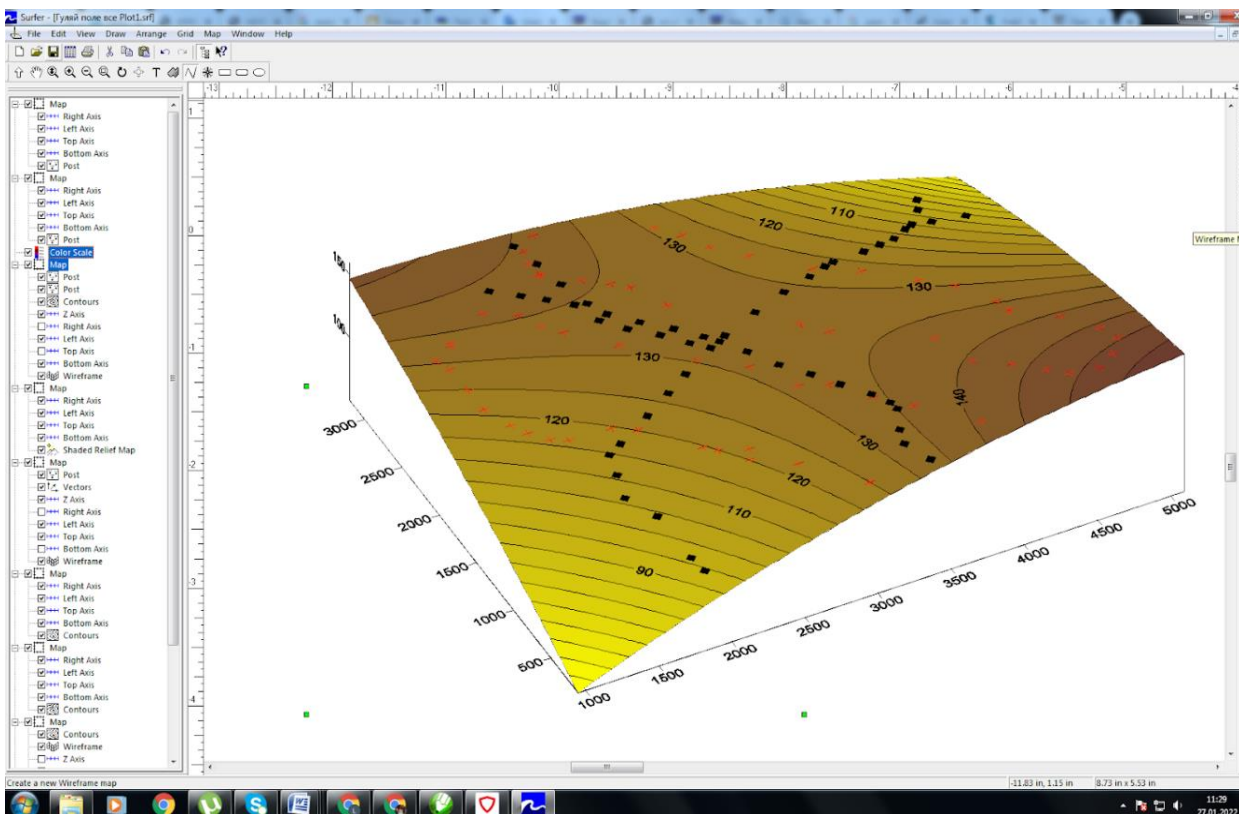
Surfer - [Гуляй поле все Plot1.srf]
File Edit View Draw Arrange Grid Map Window Help

Map
Right Axis
Left Axis
Top Axis
Bottom Axis
Post
Map
Right Axis
Left Axis
Top Axis
Bottom Axis
Post
Color Scale
Map
Post
Post
Contours
Z Axis
Right Axis
Left Axis
Top Axis
Bottom Axis
Wireframe
Map
Right Axis
Left Axis
Top Axis
Bottom Axis
Shaded Relief Map
Map
Post
Vectors
Z Axis
Right Axis
Left Axis
Top Axis
Bottom Axis
Wireframe
Map
Right Axis
Left Axis
Top Axis
Bottom Axis
Contours
Map
Right Axis
Left Axis
Top Axis
Bottom Axis
Contours
Map
Contours
Wireframe
Z Axis

-13 -12 -11 -10 -9 -8 -7 -6 -5 -4
1 0 -1 -2 -3 -4

Wireframe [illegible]

110
120
130
130
130
120
130
140
120
110
90
150
100

3000
2500
2000
1500
1000
500
1000
1500
2000
2500
3000
3500
4000
4500
5000

Create a new Wireframe map
-11.83 in, 1.15 in
8.73 in x 5.53 in
11:29
27.01.2022